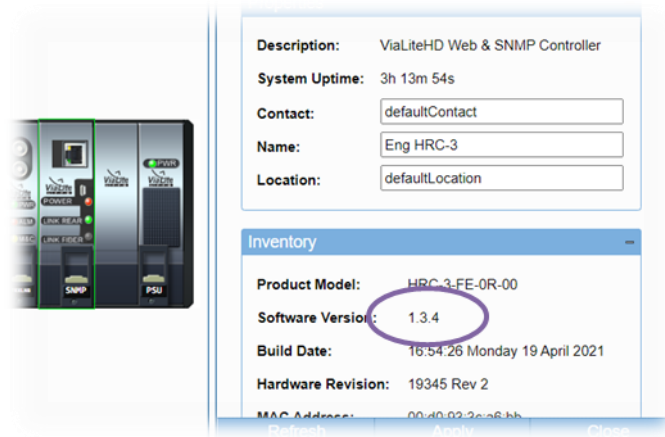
Description: ViaLiteHD Web & SNMP Controller
System Uptime: 3h 13m 54s
Contact: defaultContact
Name: Eng HRC-3
Location: defaultLocation

Inventory −
Product Model: HRC-3-FE-0R-00
Software Version: 1.3.4
Build Date: 16:54:26 Monday 19 April 2021
Hardware Revision: 19345 Rev 2
MAC Address: 00:d0:93:3c:a6:bb

Refresh Apply Close

PWR
ViaLite
POWER
LINK REAR
LINK FIBER
ALARM
SNMP
PSU
ViaLite
ViaLite